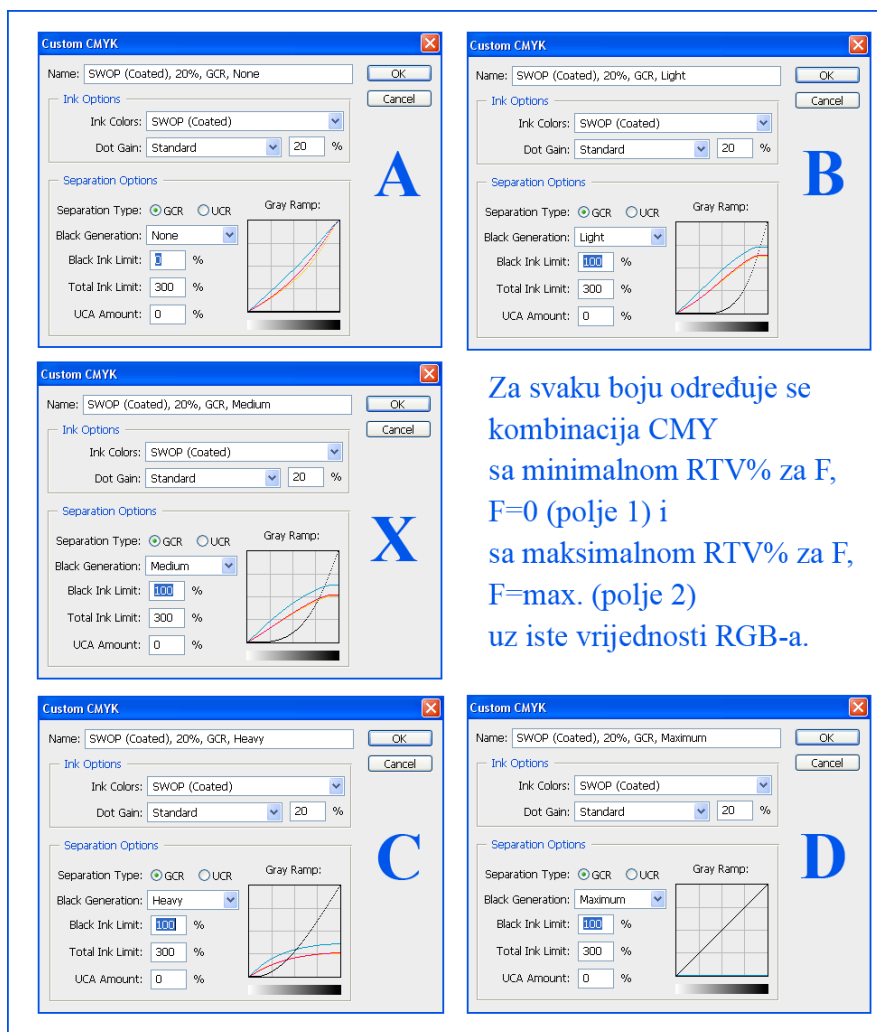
Custom CMYK

Name: SWOP (Coated), 20%, GCR, None

OK

Cancel

Ink Options

Ink Colors: SWOP (Coated)

Dot Gain: Standard 20 %

Separation Options

Separation Type: GCR UCR

Gray Ramp:

Black Generation: None

Black Ink Limit: 0 %

Total Ink Limit: 300 %

UCA Amount: 0 %

A

Custom CMYK

Name: SWOP (Coated), 20%, GCR, Light

OK

Cancel

Ink Options

Ink Colors: SWOP (Coated)

Dot Gain: Standard 20 %

Separation Options

Separation Type: GCR UCR

Gray Ramp:

Black Generation: Light

Black Ink Limit: 100 %

Total Ink Limit: 300 %

UCA Amount: 0 %

B

Custom CMYK

Name: SWOP (Coated), 20%, GCR, Medium

OK

Cancel

Ink Options

Ink Colors: SWOP (Coated)

Dot Gain: Standard 20 %

Separation Options

Separation Type: GCR UCR

Gray Ramp:

Black Generation: Medium

Black Ink Limit: 100 %

Total Ink Limit: 300 %

UCA Amount: 0 %

X

Za svaku boju određuje se kombinacija CMY sa minimalnom RTV% za F, F=0 (polje 1) i sa maksimalnom RTV% za F, F=max. (polje 2) uz iste vrijednosti RGB-a.

Custom CMYK

Name: SWOP (Coated), 20%, GCR, Heavy

OK

Cancel

Ink Options

Ink Colors: SWOP (Coated)

Dot Gain: Standard 20 %

Separation Options

Separation Type: GCR UCR

Gray Ramp:

Black Generation: Heavy

Black Ink Limit: 100 %

Total Ink Limit: 300 %

UCA Amount: 0 %

C

Custom CMYK

Name: SWOP (Coated), 20%, GCR, Maximum

OK

Cancel

Ink Options

Ink Colors: SWOP (Coated)

Dot Gain: Standard 20 %

Separation Options

Separation Type: GCR UCR

Gray Ramp:

Black Generation: Maximum

Black Ink Limit: 100 %

Total Ink Limit: 300 %

UCA Amount: 0 %

D